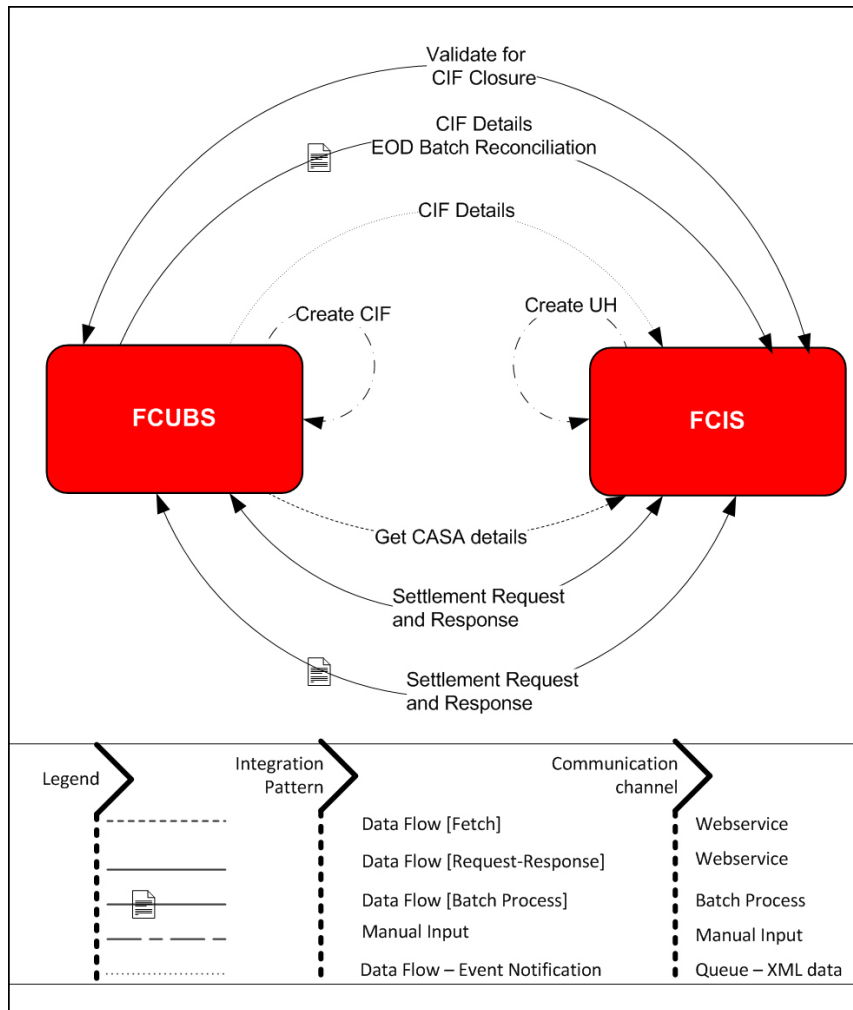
Validate for CIF Closure

CIF Details EOD Batch Reconciliation

CIF Details

Create CIF

Create UH

FCUBS

FCIS

Get CASA details

Settlement Request and Response

Settlement Request and Response

Legend

Integration Pattern

Communication channel

Data Flow [Fetch]

Webservice

Data Flow [Request-Response]

Webservice

Data Flow [Batch Process]

Batch Process

Manual Input

Manual Input

Data Flow – Event Notification

Queue – XML data